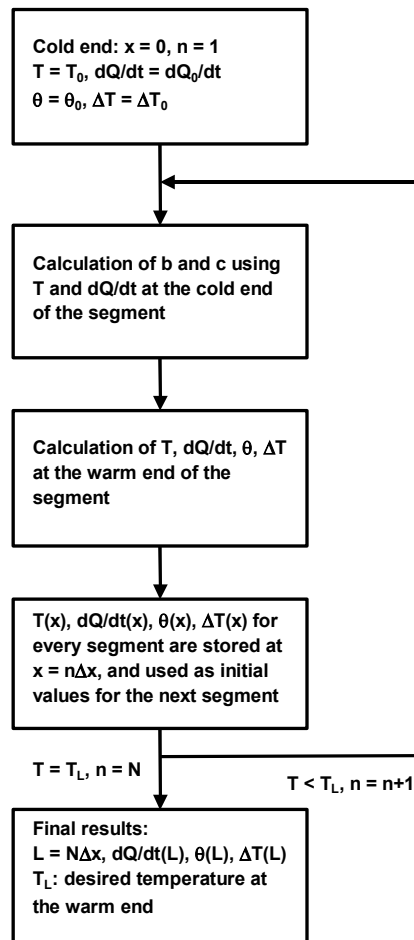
Cold end: x = 0, n = 1
$T = T_0$, $dQ/dt = dQ_0/dt$
$\theta = \theta_0$, $\Delta T = \Delta T_0$

Calculation of b and c using T and dQ/dt at the cold end of the segment

Calculation of T, dQ/dt, $\theta$, $\Delta T$ at the warm end of the segment

T(x), dQ/dt(x), $\theta$(x), $\Delta T$(x) for every segment are stored at x = n$\Delta$x, and used as initial values for the next segment

$T = T_L$, n = N

$T < T_L$, n = n+1

Final results:
L = N$\Delta$x, dQ/dt(L), $\theta$(L), $\Delta T$(L)
$T_L$: desired temperature at the warm end